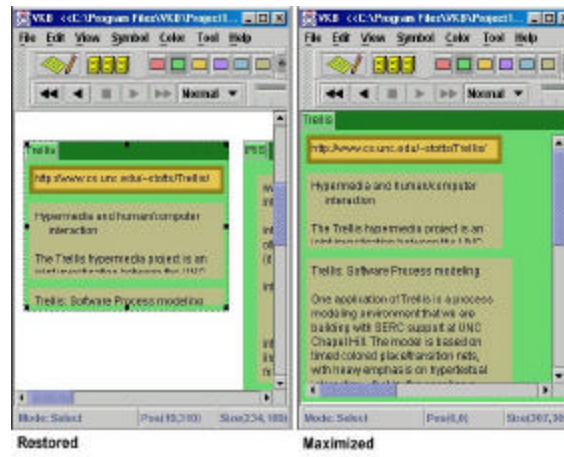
VKB <<C:\Program Files\VKB\Project1...
File Edit View Symbol Color Tool Help
Normal

Trellis
http://www.cs.unc.edu/~stotts/Trellis/
Hypermedia and human/computer interaction
The Trellis hypermedia project is an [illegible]
Trellis: Software Process modeling

Mode: Select Pos(0,310) Size(234,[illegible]

Restored

VKB <<C:\Program Files\VKB\Project1...
File Edit View Symbol Color Tool Help
Normal

Trellis
http://www.cs.unc.edu/~stotts/Trellis/
Hypermedia and human/computer interaction
The Trellis hypermedia project is an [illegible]
Trellis: Software Process modeling
One application of Trellis is a process modeling environment that we are building with SERC support at UNC Chapel Hill. The model is based on timed colored place/transition nets, with heavy emphasis on hypertextual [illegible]

Mode: Select Pos(0,0) Size(307,3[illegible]

Maximized